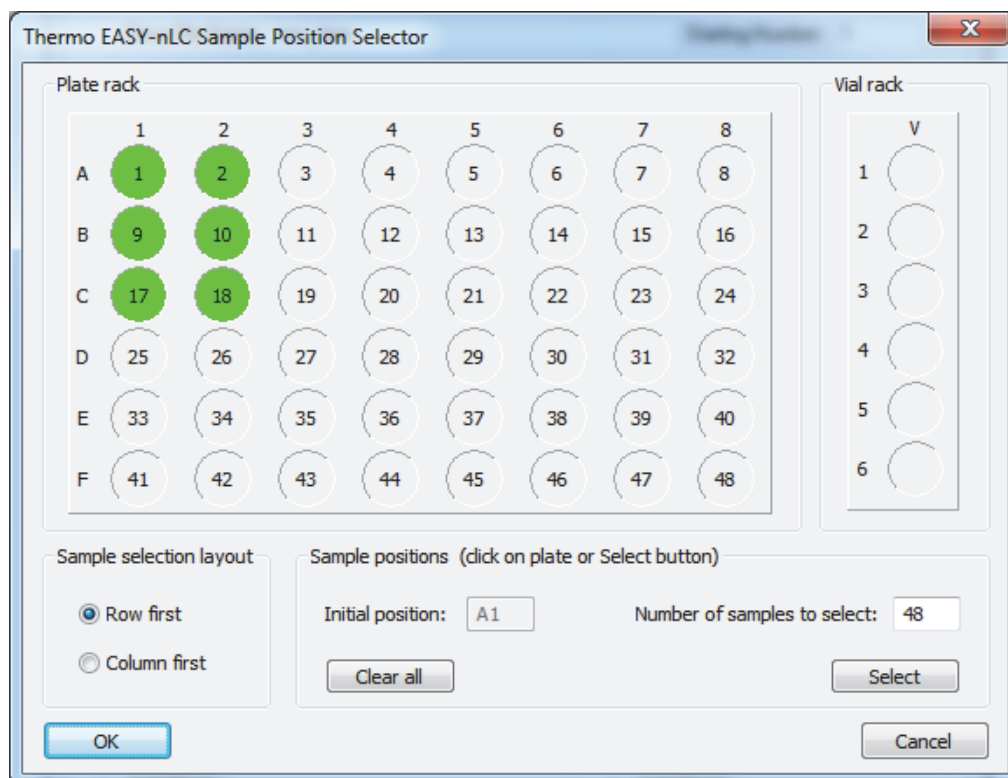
Thermo EASY-nLC Sample Position Selector

Plate rack

| | 1 | 2 | 3 | 4 | 5 | 6 | 7 | 8 |
|---|---|---|---|---|---|---|---|---|
| A | 1 | 2 | 3 | 4 | 5 | 6 | 7 | 8 |
| B | 9 | 10 | 11 | 12 | 13 | 14 | 15 | 16 |
| C | 17 | 18 | 19 | 20 | 21 | 22 | 23 | 24 |
| D | 25 | 26 | 27 | 28 | 29 | 30 | 31 | 32 |
| E | 33 | 34 | 35 | 36 | 37 | 38 | 39 | 40 |
| F | 41 | 42 | 43 | 44 | 45 | 46 | 47 | 48 |

Vial rack

| | V |
|---|---|
| 1 | |
| 2 | |
| 3 | |
| 4 | |
| 5 | |
| 6 | |

Sample selection layout

Row first

Column first

Sample positions (click on plate or Select button)

Initial position: A1

Number of samples to select: 48

Clear all

Select

OK

Cancel